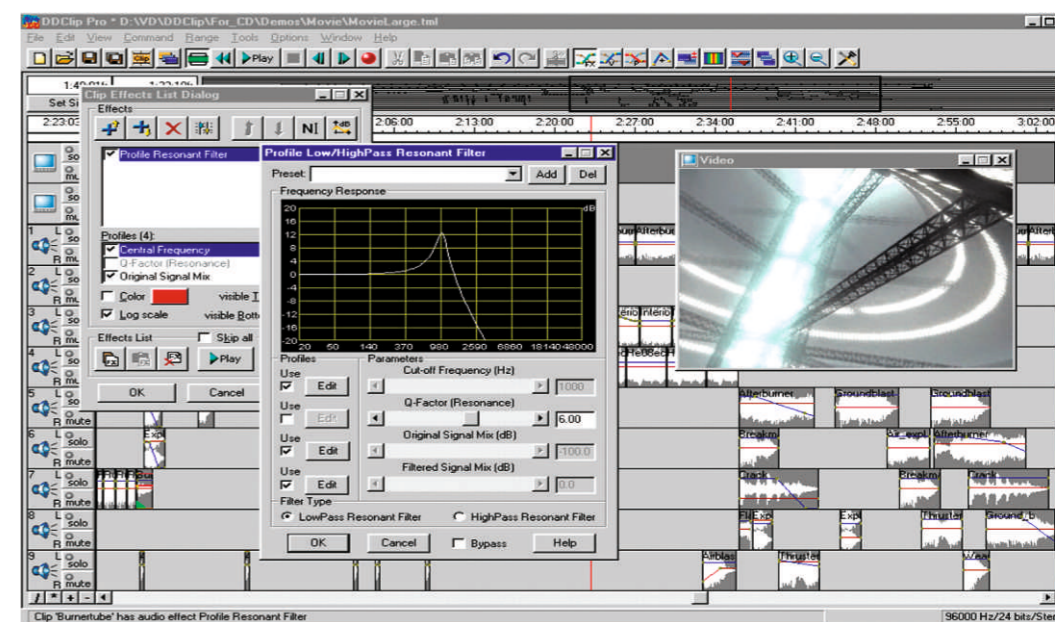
DDClip Pro * D:\VD\DDClip\For_CD\Demos\Movie\MovieLarge.tml

File Edit View Command Range Tools Options Window Help

Play

1:49:01% 1:22:10%

Set Si

2:23:03

Clip Effects List Dialog

Effects

NI

Profile Resonant Filter

Profiles (4):
Central Frequency
Q-Factor (Resonance)
Original Signal Mix

Color visible T

Log scale visible Botto

Effects List Skip all

Play

OK Cancel

2:06:00 2:13:00 2:20:00 2:27:00 2:34:00 2:41:00 2:48:00 2:55:00 3:02:00

Profile Low/HighPass Resonant Filter

Preset: Add Del

Frequency Response

20 dB
16
12
8
4
0
-4
-8
-12
-16
-20

20 50 140 370 980 2590 6880 18140 48000

Profiles

Use Edit
Use Edit
Use Edit
Use Edit

Parameters

Cut-off Frequency (Hz) 1000

Q-Factor (Resonance) 6.00

Original Signal Mix (dB) -100.0

Filtered Signal Mix (dB) 0.0

Filter Type

LowPass Resonant Filter HighPass Resonant Filter

OK Cancel Bypass Help

Video

1 L solo R mute
2 L solo R mute
3 L solo R mute
4 L solo R mute
5 L solo R mute
6 L solo R mute
7 L solo R mute
8 L solo R mute
9 L solo R mute

Afterbur Afterbur Afterbu
Interlo Interlo
Afterburner Groundblast Groundblast
Breakm Air_expl Afterburner
Crack Breakm Crack
Expl Expl Thruster Ground_b
Airblas Thruster Wave
Expl

Clip 'Burnertube' has audio effect Profile Resonant Filter

96000 Hz/24 bits/Ster